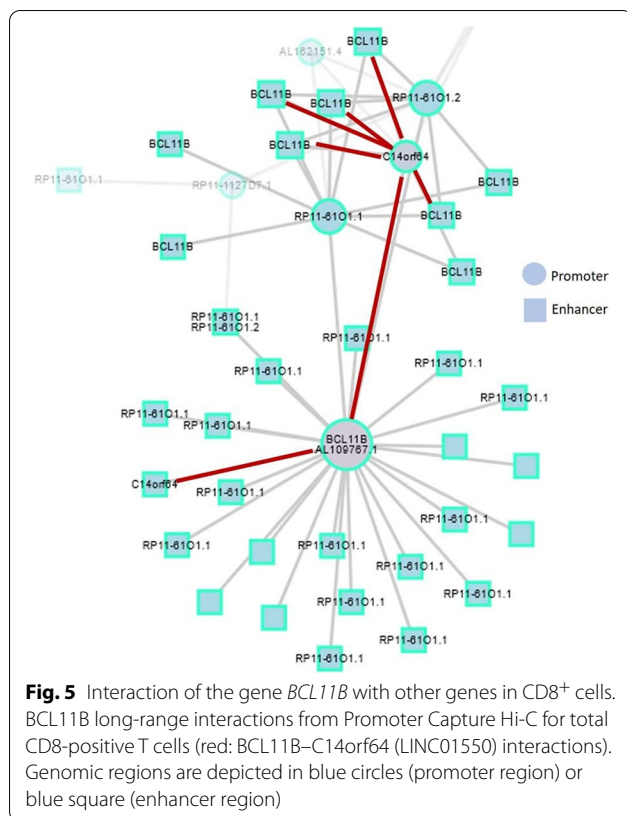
AL162151.4

BCL11B

BCL11B

BCL11B

RP11-61O1.2

BCL11B

BCL11B

C14orf64

RP11-61O1.1

RP11-1127D7.1

BCL11B

RP11-61O1.1

BCL11B

BCL11B

BCL11B

Promoter

Enhancer

RP11-61O1.1
RP11-61O1.2

RP11-61O1.1

RP11-61O1.1

RP11-61O1.1

RP11-61O1.1

RP11-61O1.1

RP11-61O1.1

BCL11B
AL109767.1

C14orf64

RP11-61O1.1

RP11-61O1.1

RP11-61O1.1

RP11-61O1.1

RP11-61O1.1

RP11-61O1.1

RP11-61O1.1

RP11-61O1.1

RP11-61O1.1

**Fig. 5** Interaction of the gene *BCL11B* with other genes in CD8$^{+}$ cells. BCL11B long-range interactions from Promoter Capture Hi-C for total CD8-positive T cells (red: BCL11B–C14orf64 (LINC01550) interactions). Genomic regions are depicted in blue circles (promoter region) or blue square (enhancer region)